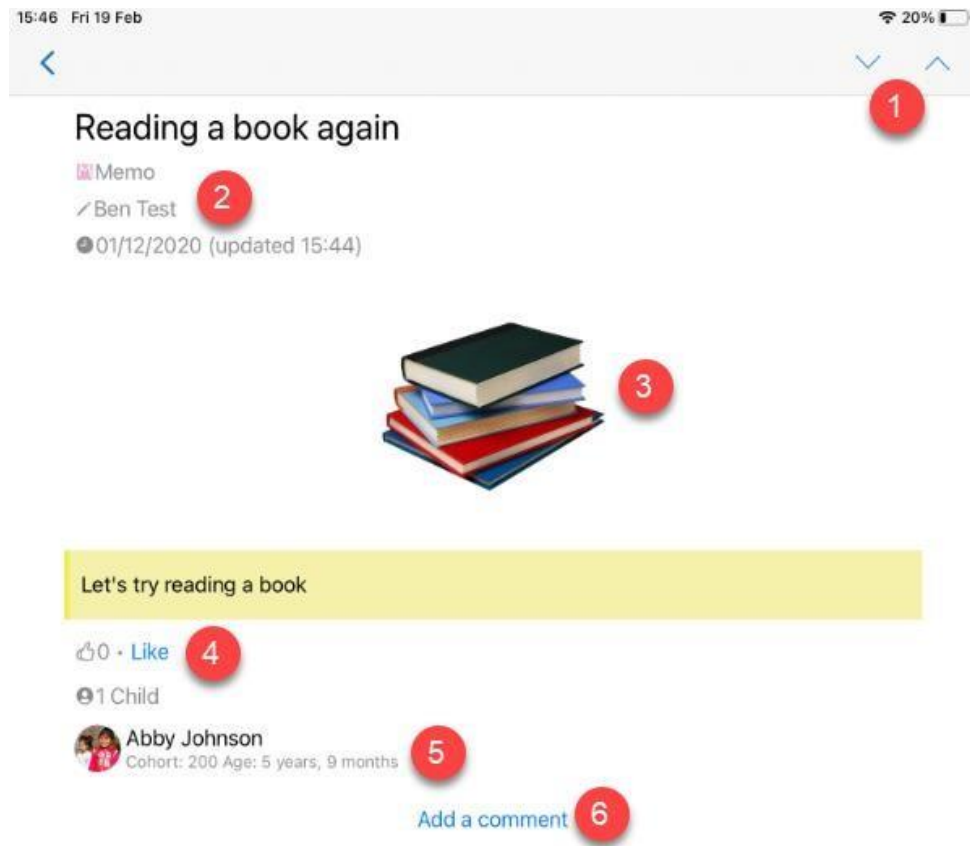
15:46 Fri 19 Feb

20%

1

Reading a book again

Memo

Ben Test

2

01/12/2020 (updated 15:44)

3

Let's try reading a book

0 · Like

4

1 Child

Abby Johnson

Cohort: 200 Age: 5 years, 9 months

5

Add a comment

6